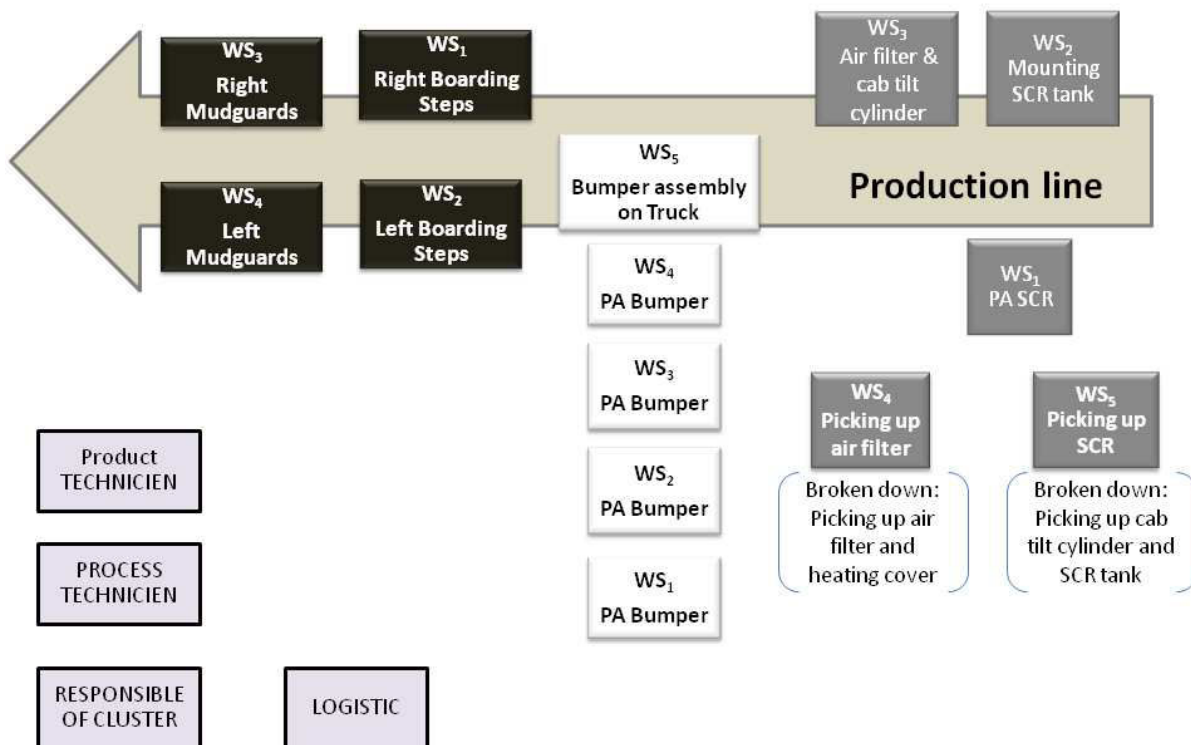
$WS_3$
Right Mudguards

$WS_1$
Right Boarding Steps

$WS_3$
Air filter & cab tilt cylinder

$WS_2$
Mounting SCR tank

$WS_4$
Left Mudguards

$WS_2$
Left Boarding Steps

$WS_5$
Bumper assembly on Truck

Production line

$WS_4$
PA Bumper

$WS_1$
PA SCR

$WS_3$
PA Bumper

$WS_4$
Picking up air filter

$WS_5$
Picking up SCR

Broken down: Picking up air filter and heating cover

Broken down: Picking up cab tilt cylinder and SCR tank

$WS_2$
PA Bumper

$WS_1$
PA Bumper

Product TECHNICIEN

PROCESS TECHNICIEN

RESPONSIBLE OF CLUSTER

LOGISTIC